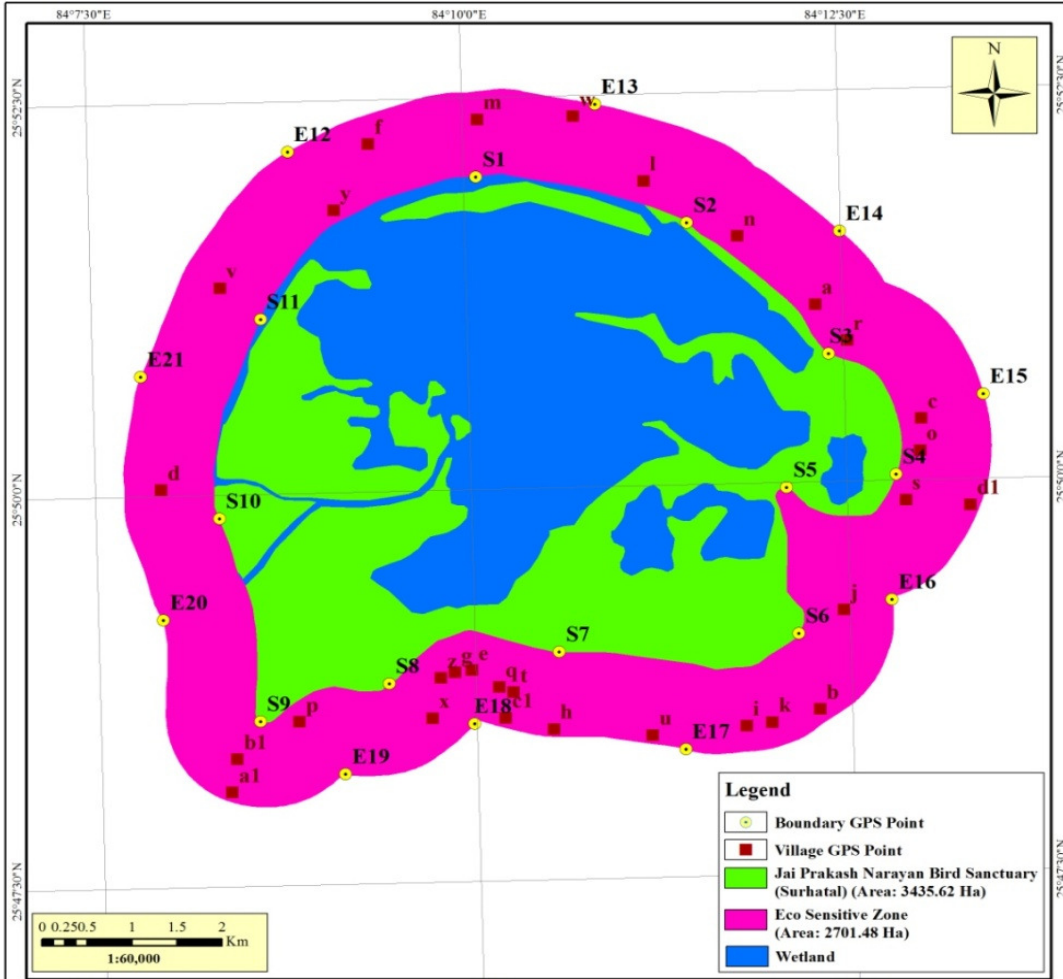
84°7'30"E
84°10'0"E
84°12'30"E
N
25°52'30"N
25°52'30"N
25°50'0"N
25°50'0"N
25°47'30"N
25°47'30"N
E13
w
m
E12
f
S1
l
y
S2
n
E14
v
a
S11
r
S3
E21
E15
c
o
S4
S5
d
s
d1
S10
E16
j
E20
S6
S7
z
g
e
S8
q
t
c1
b
E18
h
i
k
S9
p
x
u
E17
b1
E19
a1
Legend
Boundary GPS Point
Village GPS Point
Jai Prakash Narayan Bird Sanctuary (Surhatal) (Area: 3435.62 Ha)
Eco Sensitive Zone (Area: 2701.48 Ha)
Wetland
0 0.25 0.5 1 1.5 2
Km
1:60,000